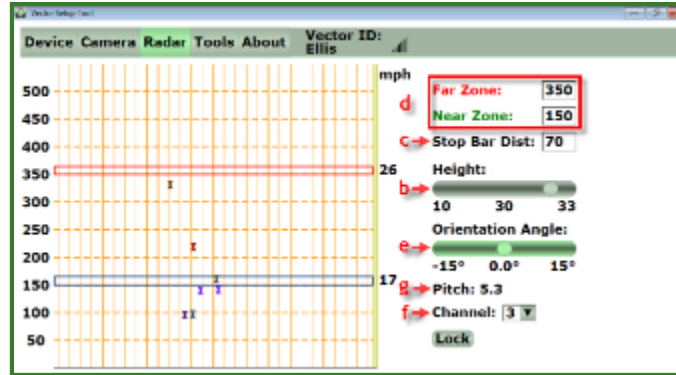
Vector Setup Tool

Device Camera Radar Tools About Vector ID: Ellis

mph

500
450
400
350
300
250
200
150
100
50

26
17

d
Far Zone: 350
Near Zone: 150

c Stop Bar Dist: 70

b Height:
10 30 33

e Orientation Angle:
-15° 0.0° 15°

g Pitch: 5.3

f Channel: 3

Lock